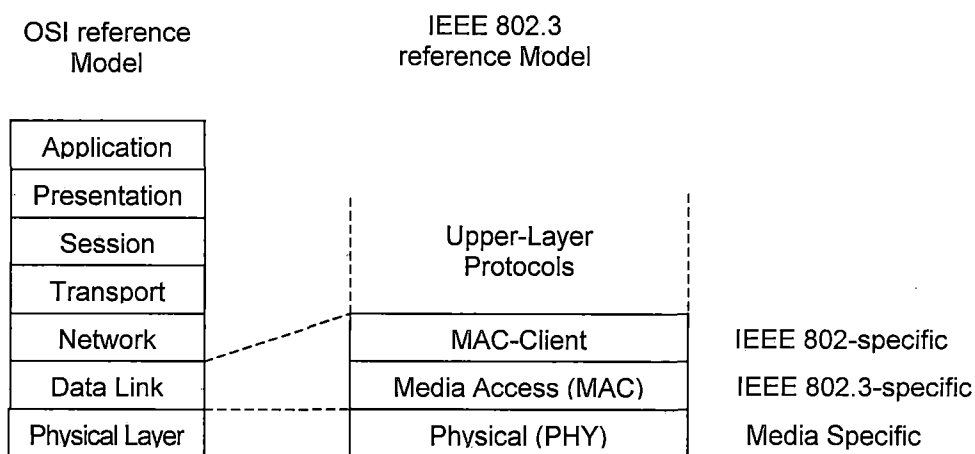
OSI reference Model

IEEE 802.3 reference Model

Application
Presentation
Session
Transport
Network
Data Link
Physical Layer

Upper-Layer Protocols
MAC-Client
Media Access (MAC)
Physical (PHY)

IEEE 802-specific
IEEE 802.3-specific
Media Specific